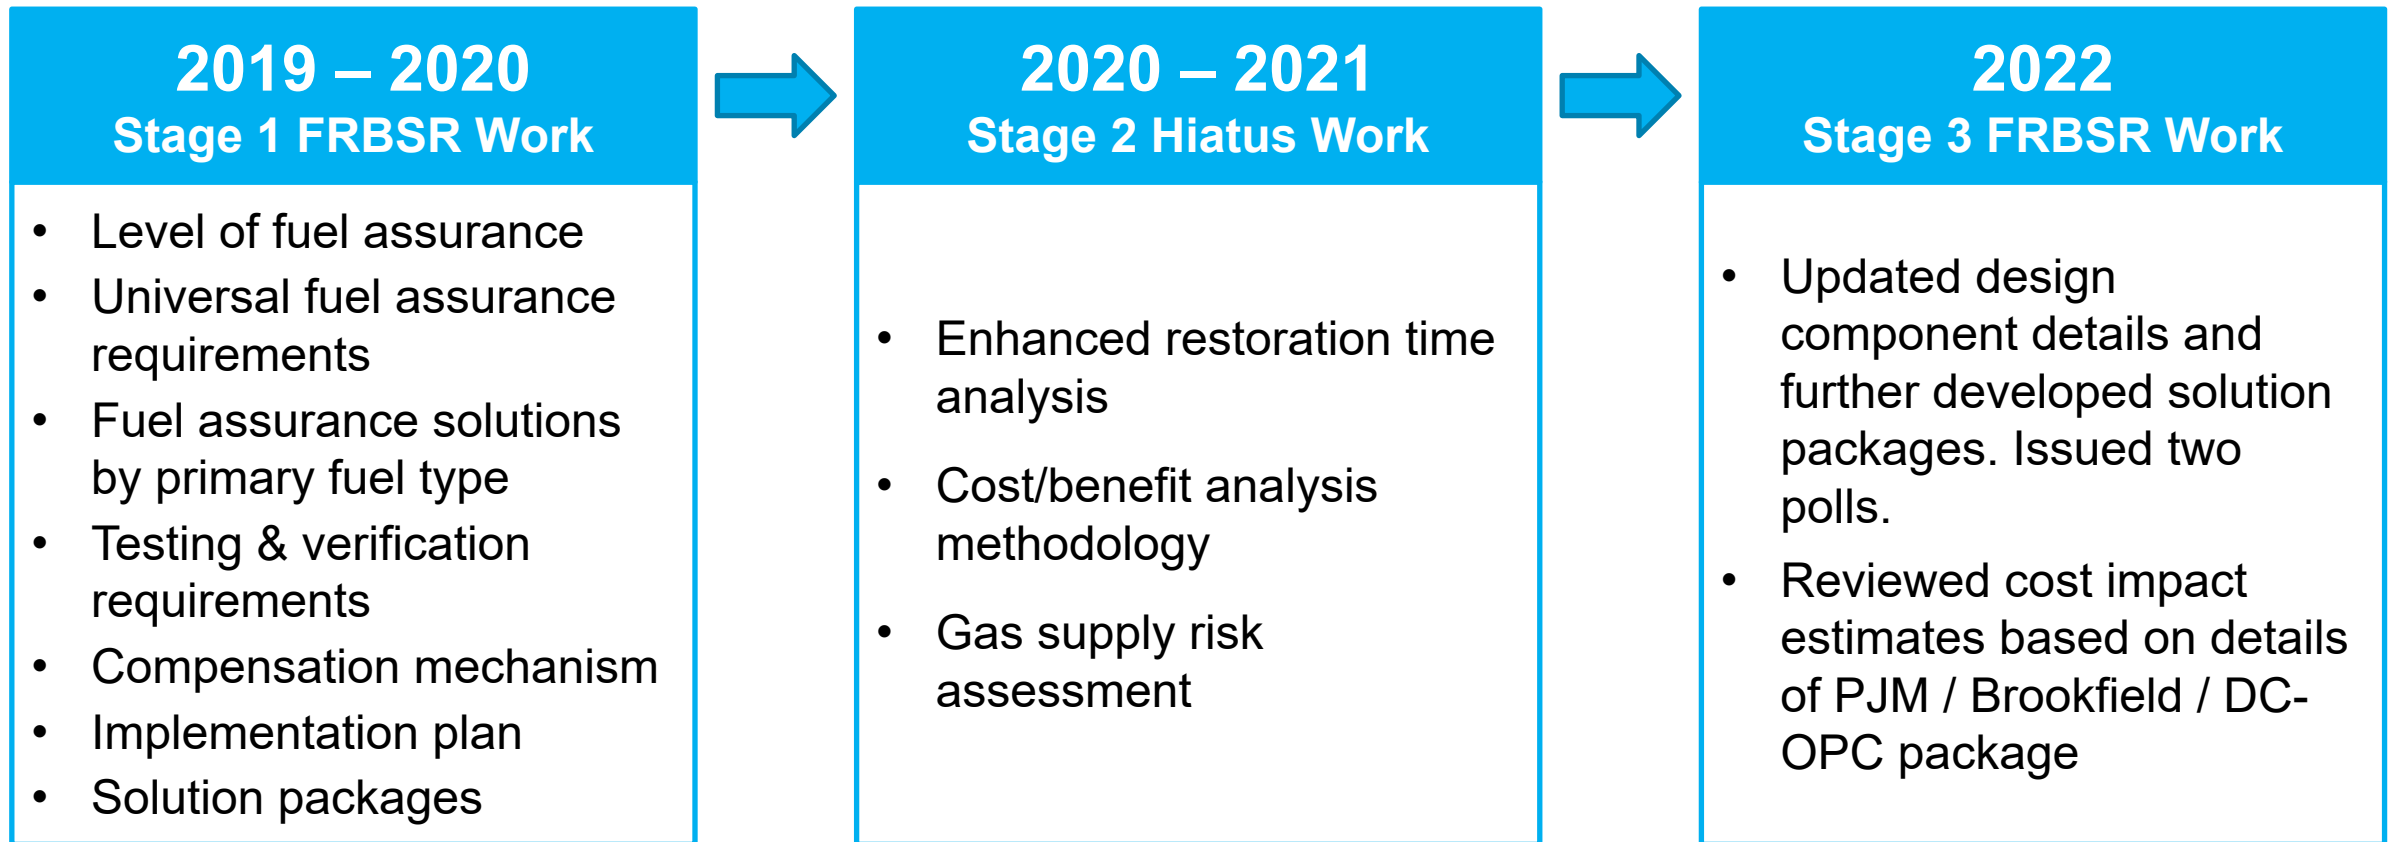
2019 – 2020
Stage 1 FRBSR Work

• Level of fuel assurance
• Universal fuel assurance requirements
• Fuel assurance solutions by primary fuel type
• Testing & verification requirements
• Compensation mechanism
• Implementation plan
• Solution packages

2020 – 2021
Stage 2 Hiatus Work

• Enhanced restoration time analysis
• Cost/benefit analysis methodology
• Gas supply risk assessment

2022
Stage 3 FRBSR Work

• Updated design component details and further developed solution packages. Issued two polls.
• Reviewed cost impact estimates based on details of PJM / Brookfield / DC-OPC package